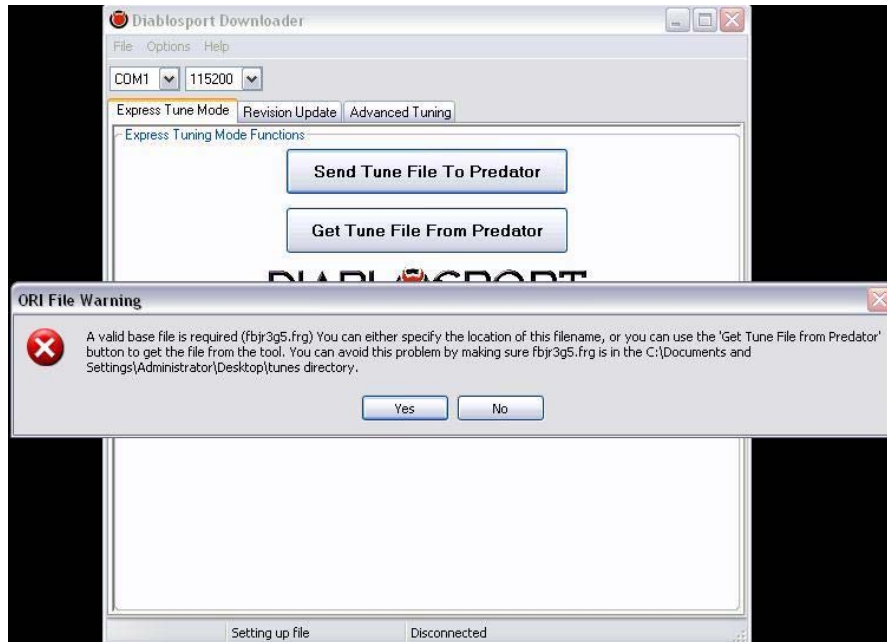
Diablosport Downloader

File Options Help

COM1 115200

Express Tune Mode | Revision Update | Advanced Tuning

Express Tuning Mode Functions

Send Tune File To Predator

Get Tune File From Predator

ORI File Warning

A valid base file is required (fbjr3g5.frg) You can either specify the location of this filename, or you can use the 'Get Tune File from Predator' button to get the file from the tool. You can avoid this problem by making sure fbjr3g5.frg is in the C:\Documents and Settings\Administrator\Desktop\tunes directory.

Yes No

Setting up file Disconnected